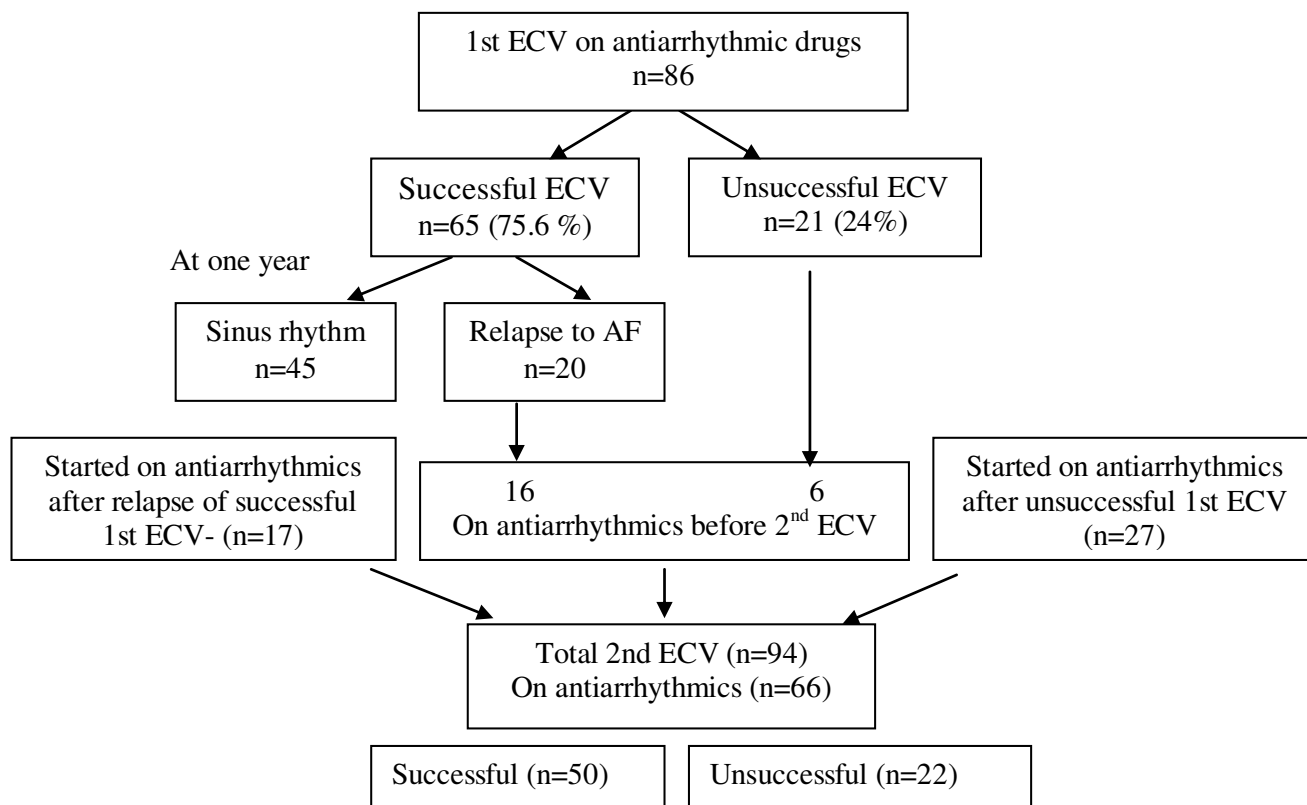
1st ECV on antiarrhythmic drugs
n=86

Successful ECV
n=65 (75.6 %)

Unsuccessful ECV
n=21 (24%)

At one year

Sinus rhythm
n=45

Relapse to AF
n=20

Started on antiarrhythmics after relapse of successful 1st ECV- (n=17)

16 6
On antiarrhythmics before 2$^{nd}$ ECV

Started on antiarrhythmics after unsuccessful 1st ECV (n=27)

Total 2nd ECV (n=94)
On antiarrhythmics (n=66)

Successful (n=50)

Unsuccessful (n=22)